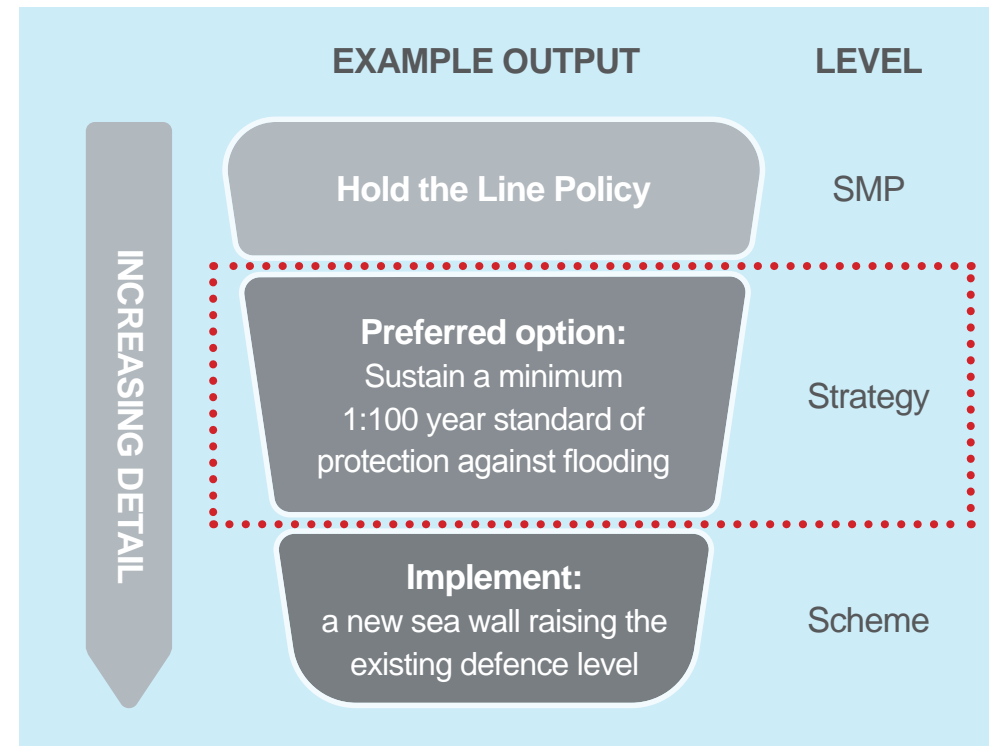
EXAMPLE OUTPUT

LEVEL

INCREASING DETAIL

Hold the Line Policy

SMP

Preferred option:
Sustain a minimum 1:100 year standard of protection against flooding

Strategy

Implement:
a new sea wall raising the existing defence level

Scheme